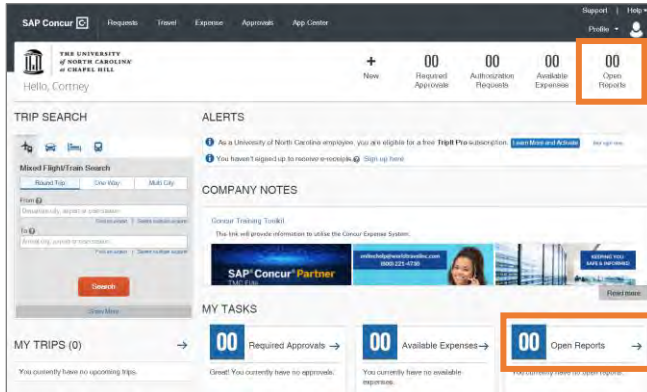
SAP Concur Requests Travel Expense Approvals App Center Support | Help Profile

THE UNIVERSITY of NORTH CAROLINA at CHAPEL HILL

Hello, Cortney

+ New

00 Required Approvals

00 Authorization Requests

00 Available Expenses

00 Open Reports

TRIP SEARCH

Mixed Flight/Train Search

Round Trip One Way Multi City

From

Departure city, airport or train station

Find an airport | Select multiple airports

To

Arrival city, airport or train station

Find an airport | Select multiple airports

Search

Show More

ALERTS

As a University of North Carolina employee, you are eligible for a free TripIt Pro subscription. Learn More and Activate

You haven't signed up to receive e-receipts. Sign up here

COMPANY NOTES

Concur Training Toolkit

This link will provide information to utilize the Concur Expense System.

SAP Concur Partner TMC Elite

onlinehelp@worldtravelinc.com (800) 221-4750

KEEPING YOU SAFE & INFORMED

Read more

MY TASKS

MY TRIPS (0)

You currently have no upcoming trips.

00 Required Approvals

Great! You currently have no approvals.

00 Available Expenses

You currently have no available expenses.

00 Open Reports

You currently have no open reports.